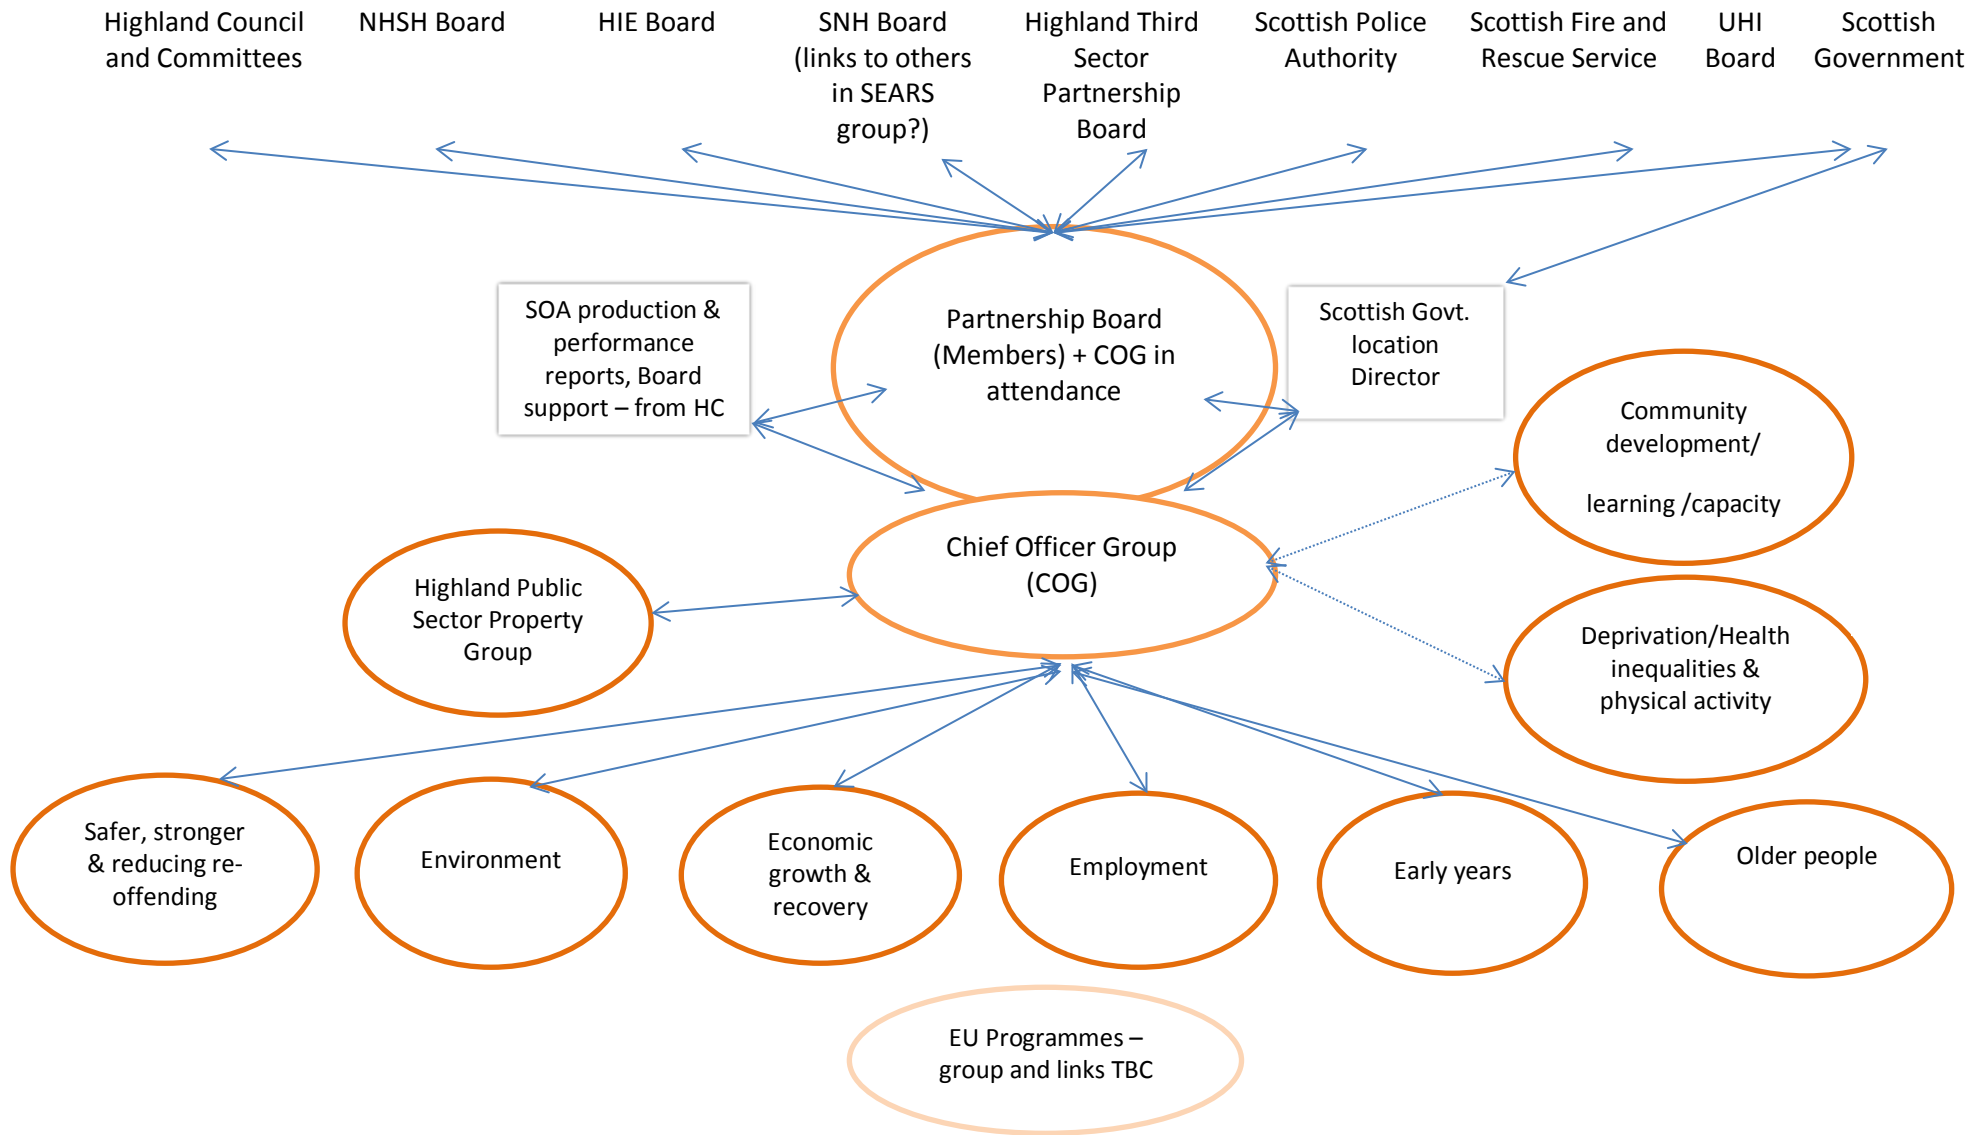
Highland Council and Committees

NHSH Board

HIE Board

SNH Board (links to others in SEARS group?)

Highland Third Sector Partnership Board

Scottish Police Authority

Scottish Fire and Rescue Service

UHI Board

Scottish Government

SOA production & performance reports, Board support – from HC

Partnership Board (Members) + COG in attendance

Scottish Govt. location Director

Community development/ learning /capacity

Chief Officer Group (COG)

Highland Public Sector Property Group

Deprivation/Health inequalities & physical activity

Safer, stronger & reducing re-offending

Environment

Economic growth & recovery

Employment

Early years

Older people

EU Programmes – group and links TBC